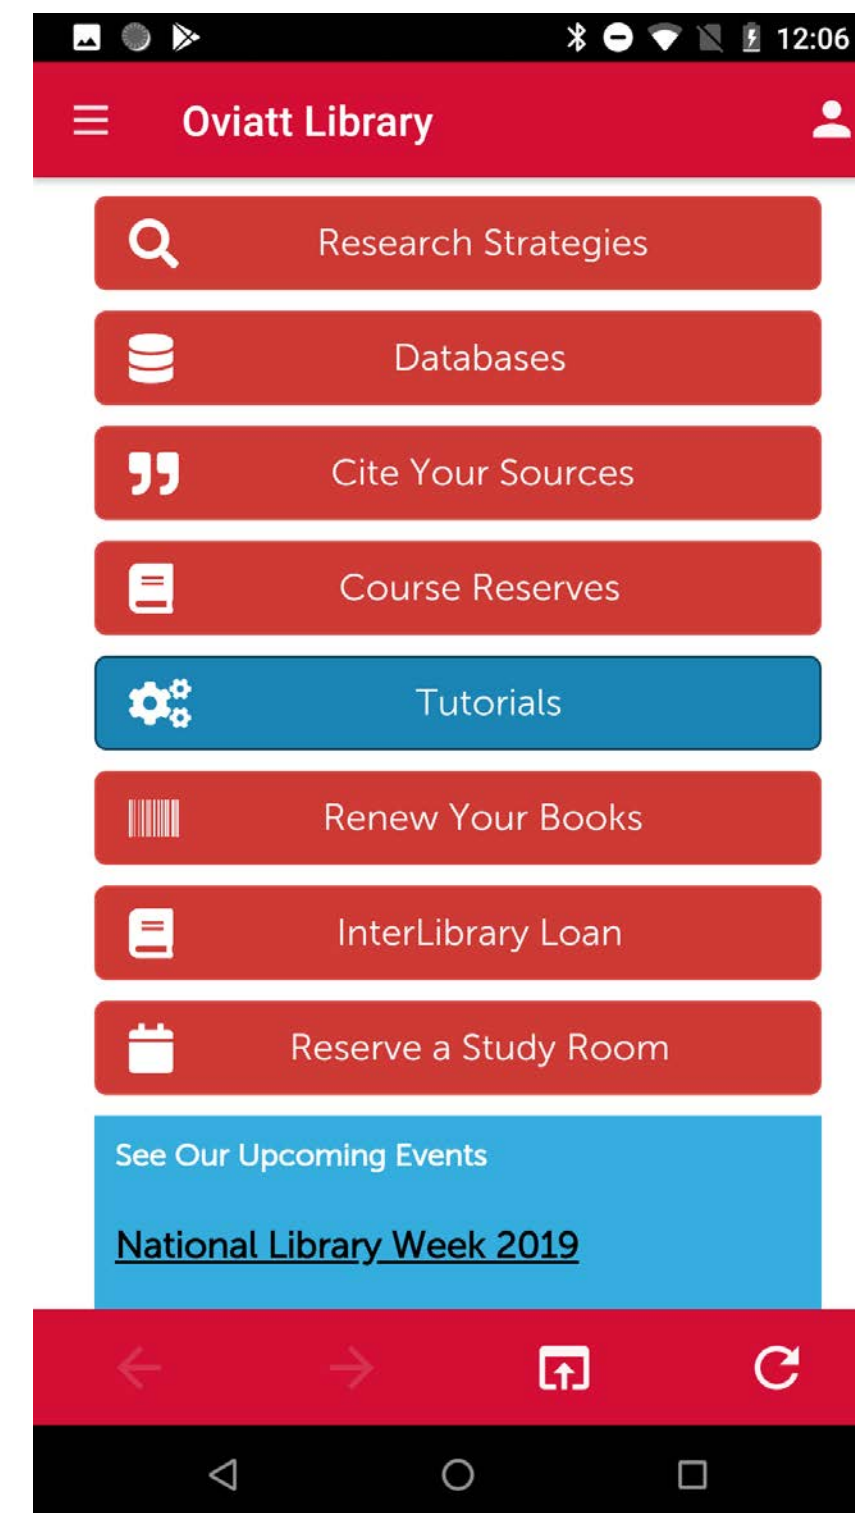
12:06

Oviatt Library

Research Strategies

Databases

Cite Your Sources

Course Reserves

Tutorials

Renew Your Books

InterLibrary Loan

Reserve a Study Room

See Our Upcoming Events

National Library Week 2019